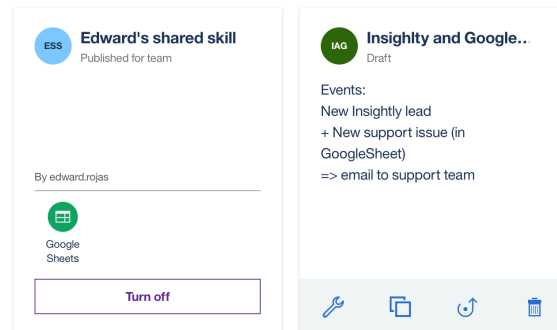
ESS
Edward's shared skill
Published for team

By edward.rojas

Google Sheets

Turn off

IAG
Insightly and Google...
Draft

Events:
New Insightly lead
+ New support issue (in GoogleSheet)
=> email to support team